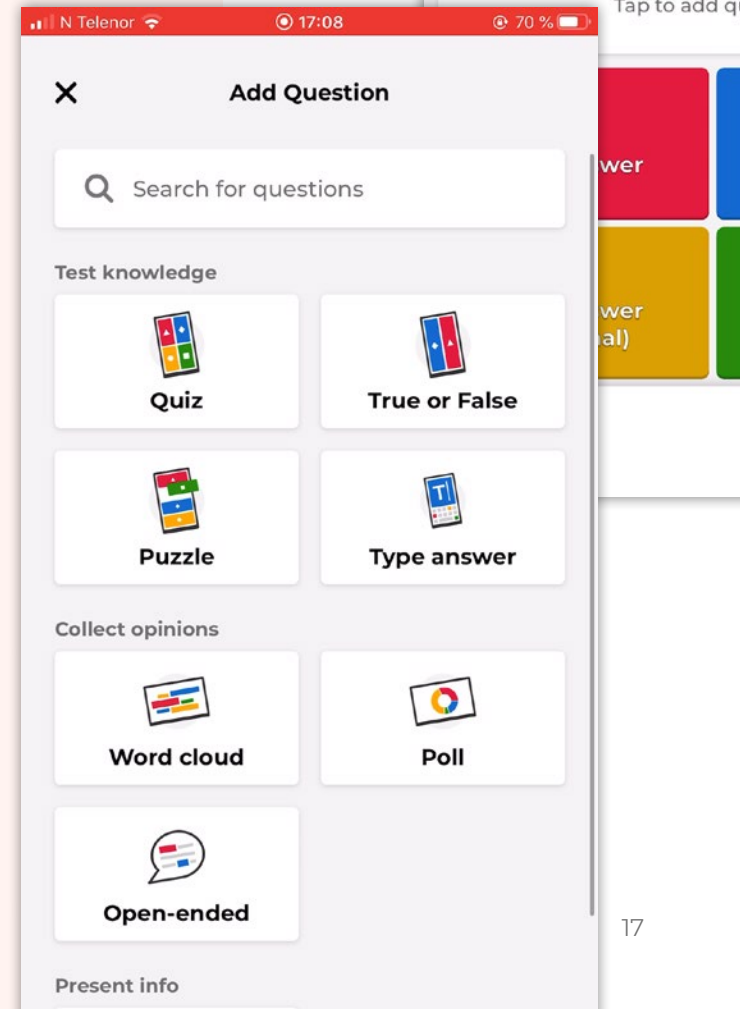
N Telenor 17:08 70 %

Tap to add q

wer

wer
al)

Add Question

Search for questions

Test knowledge

Quiz

True or False

Puzzle

T

Type answer

Collect opinions

Word cloud

Poll

Open-ended

Present info

17